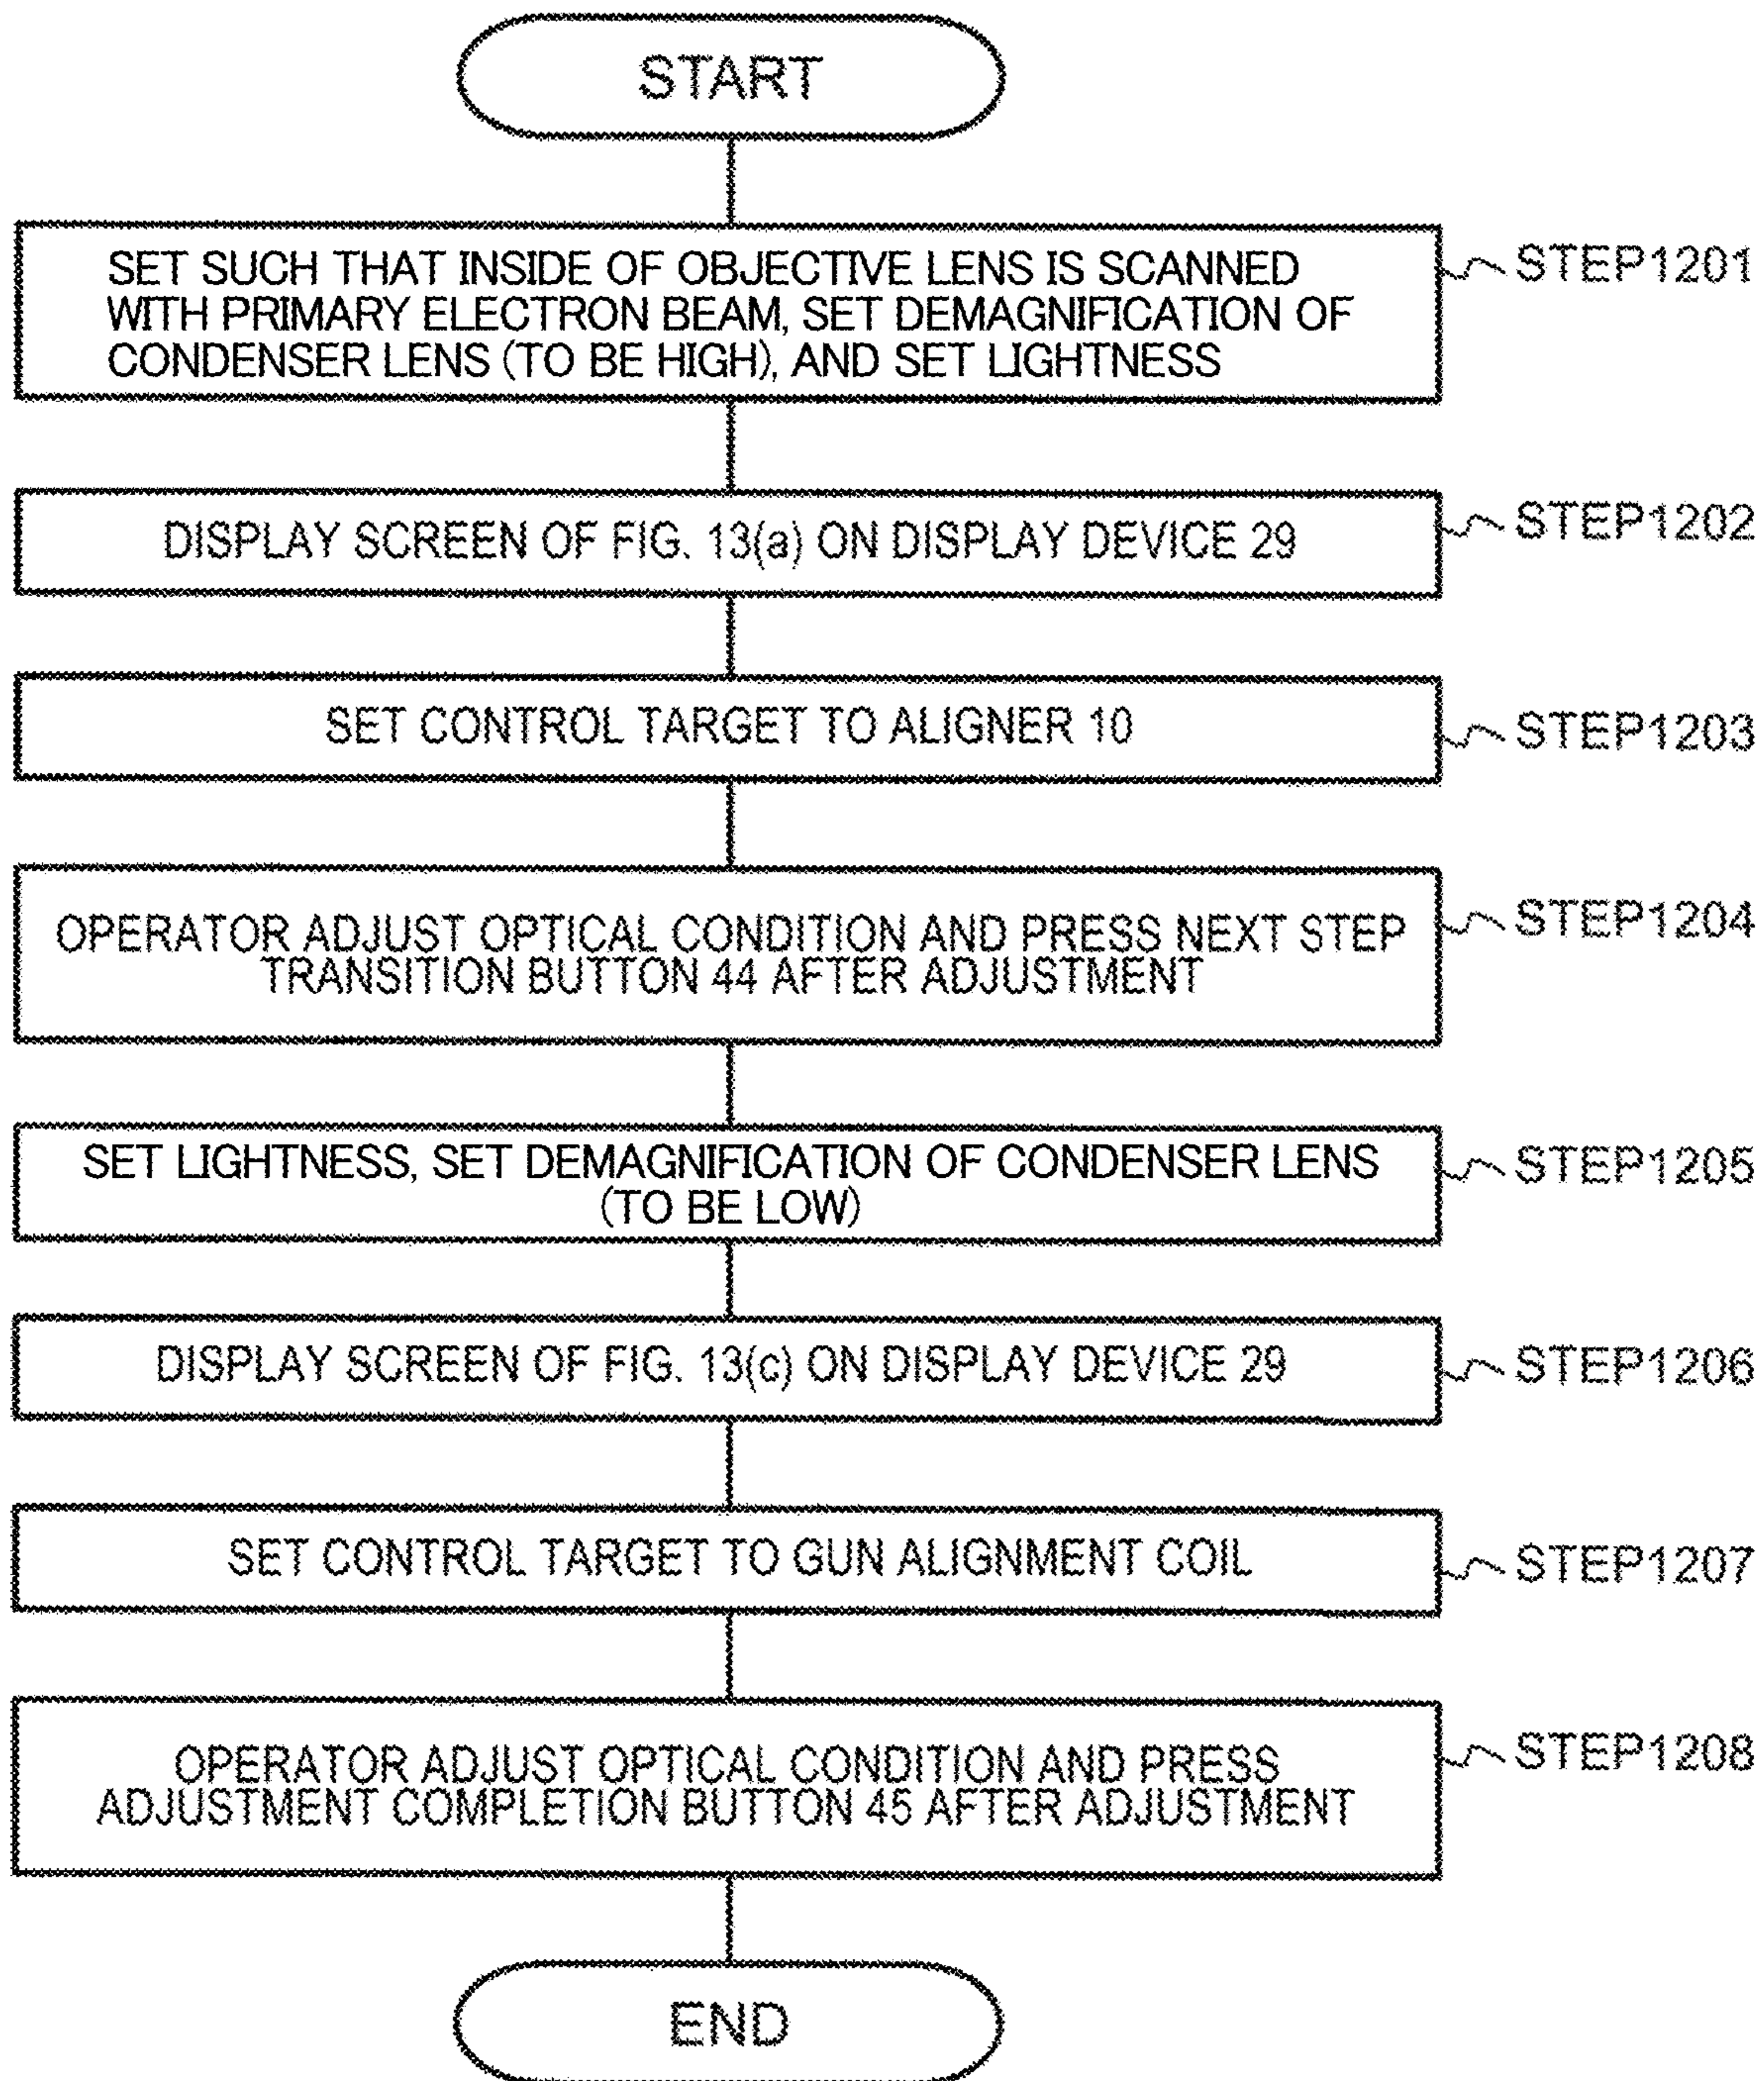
START

SET SUCH THAT INSIDE OF OBJECTIVE LENS IS SCANNED WITH PRIMARY ELECTRON BEAM, SET DEMAGNIFICATION OF CONDENSER LENS (TO BE HIGH), AND SET LIGHTNESS

STEP1201

DISPLAY SCREEN OF FIG. 13(a) ON DISPLAY DEVICE 29

STEP1202

SET CONTROL TARGET TO ALIGNER 10

STEP1203

OPERATOR ADJUST OPTICAL CONDITION AND PRESS NEXT STEP TRANSITION BUTTON 44 AFTER ADJUSTMENT

STEP1204

SET LIGHTNESS, SET DEMAGNIFICATION OF CONDENSER LENS (TO BE LOW)

STEP1205

DISPLAY SCREEN OF FIG. 13(c) ON DISPLAY DEVICE 29

STEP1206

SET CONTROL TARGET TO GUN ALIGNMENT COIL

STEP1207

OPERATOR ADJUST OPTICAL CONDITION AND PRESS ADJUSTMENT COMPLETION BUTTON 45 AFTER ADJUSTMENT

STEP1208

END